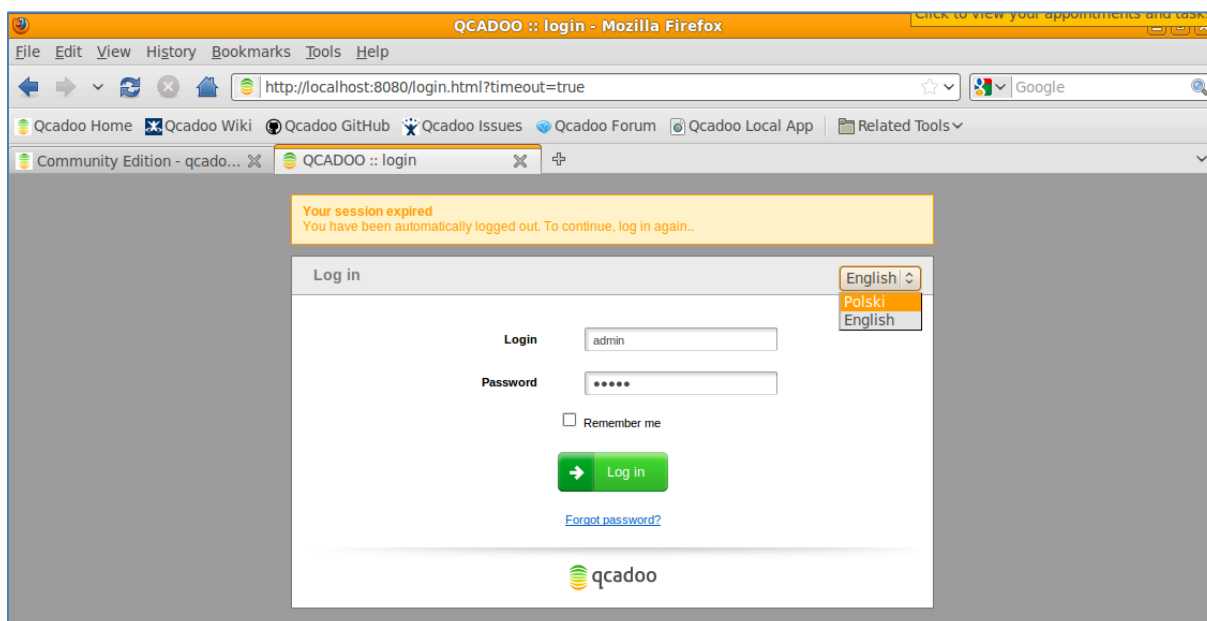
QCADOO :: login - Mozilla Firefox

Click to view your appointments and task

File Edit View History Bookmarks Tools Help

http://localhost:8080/login.html?timeout=true

Google

Qcadoo Home Qcadoo Wiki Qcadoo GitHub Qcadoo Issues Qcadoo Forum Qcadoo Local App Related Tools

Community Edition - qcado... QCADOO :: login

Your session expired
You have been automatically logged out. To continue, log in again..

Log in

English

Polski
English

Login admin

Password •••••

Remember me

Log in

Forgot password?

qcadoo